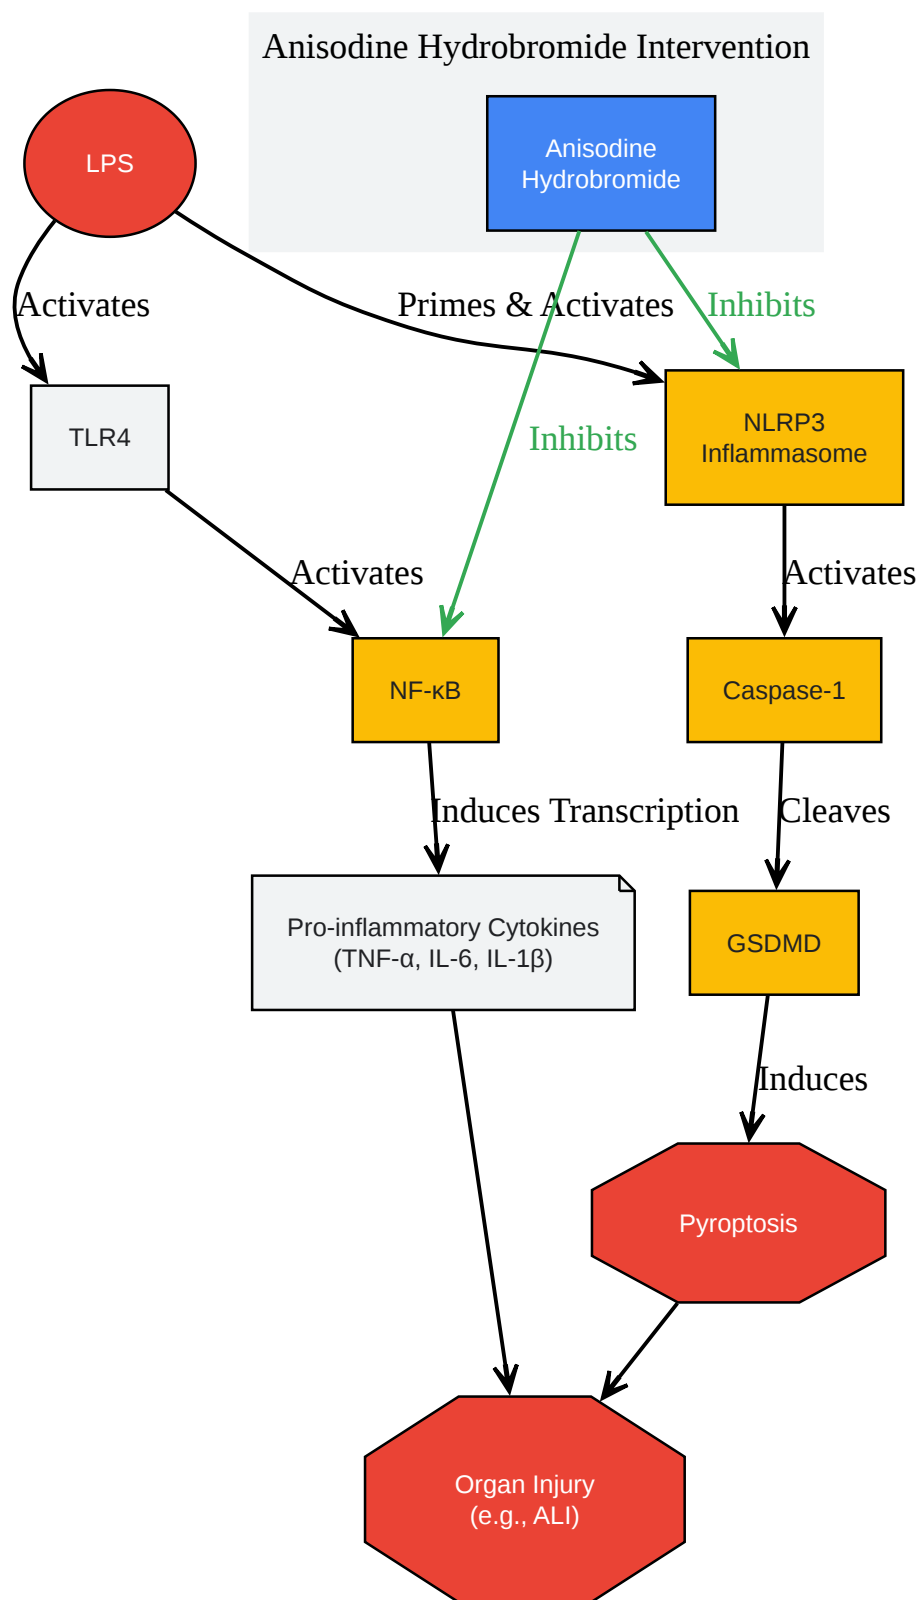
Anisodine Hydrobromide Intervention

Anisodine Hydrobromide

LPS

Activates

Primes & Activates

Inhibits

TLR4

Inhibits

NLRP3 Inflammasome

Activates

Activates

NF-κB

Caspase-1

Induces Transcription

Cleaves

Pro-inflammatory Cytokines (TNF-α, IL-6, IL-1β)

GSDMD

Induces

Pyroptosis

Organ Injury (e.g., ALI)